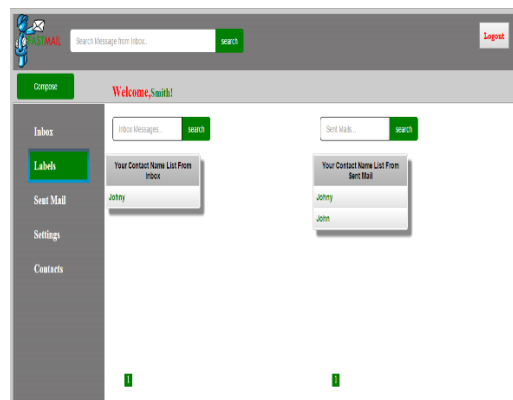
FASTMAIL

Search Message from Inbox...

search

Logout

Compose

Welcome,Smith!

Inbox

Labels

Sent Mail

Settings

Contacts

Inbox Messages...

search

Sent Mails...

search

Your Contact Name List From Inbox

Johny

Your Contact Name List From Sent Mail

Johny

John

1

1